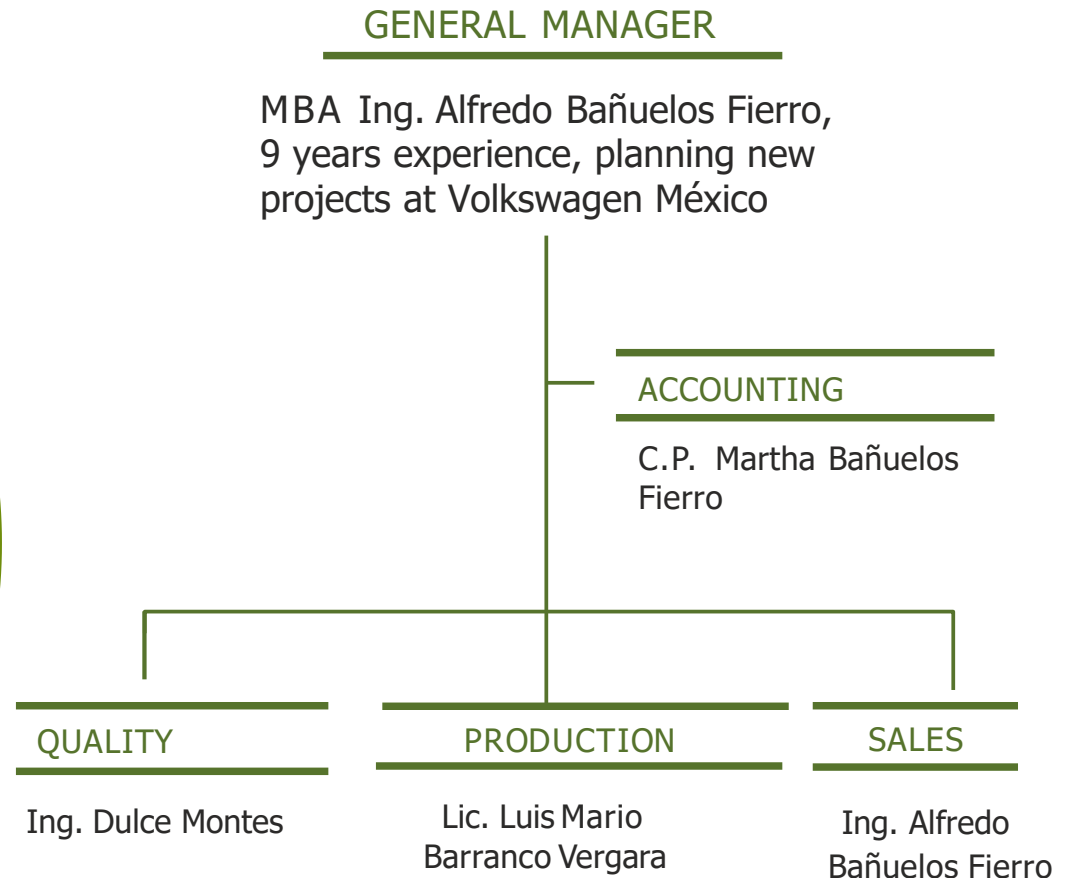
GENERAL MANAGER

MBA Ing. Alfredo Bañuelos Fierro, 9 years experience, planning new projects at Volkswagen México

ACCOUNTING

C.P. Martha Bañuelos Fierro

QUALITY

Ing. Dulce Montes

PRODUCTION

Lic. Luis Mario Barranco Vergara

SALES

Ing. Alfredo Bañuelos Fierro